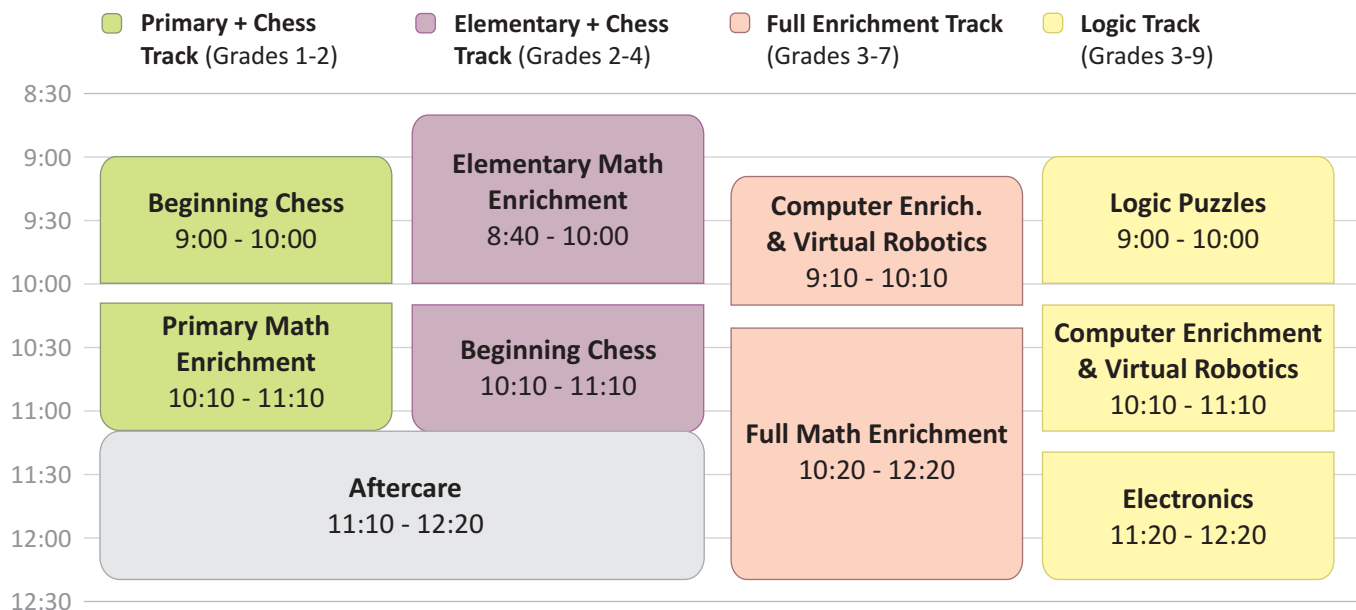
Primary + Chess Track (Grades 1-2)

Elementary + Chess Track (Grades 2-4)

Full Enrichment Track (Grades 3-7)

Logic Track (Grades 3-9)

8:30
9:00
9:30
10:00
10:30
11:00
11:30
12:00
12:30

Beginning Chess
9:00 - 10:00

Primary Math Enrichment
10:10 - 11:10

Elementary Math Enrichment
8:40 - 10:00

Beginning Chess
10:10 - 11:10

Aftercare
11:10 - 12:20

Computer Enrich. & Virtual Robotics
9:10 - 10:10

Full Math Enrichment
10:20 - 12:20

Logic Puzzles
9:00 - 10:00

Computer Enrichment & Virtual Robotics
10:10 - 11:10

Electronics
11:20 - 12:20